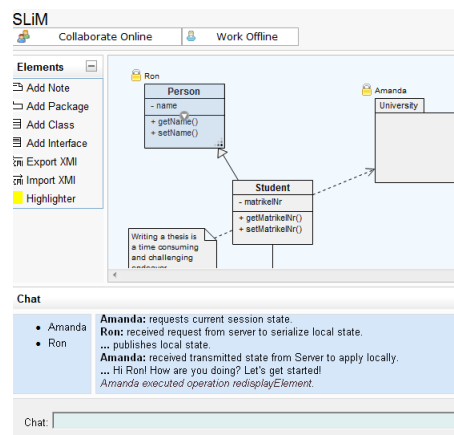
SLiM

Collaborate Online

Work Offline

Elements

Add Note

Add Package

Add Class

Add Interface

Export XMI

Import XMI

Highlighter

Ron

Person

- name

+ getName()
+ setName()

Amanda

University

Student

- matrikelNr

+ getMatrikelNr()
+ setMatrikelNr()

Writing a thesis is a time consuming and challenging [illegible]

Chat

- Amanda
- Ron

**Amanda:** requests current session state.
**Ron:** received request from server to serialize local state.
**...** publishes local state.
**Amanda:** received transmitted state from Server to apply locally.
**...** Hi Ron! How are you doing? Let's get started!
*Amanda executed operation redisplayElement.*

Chat: